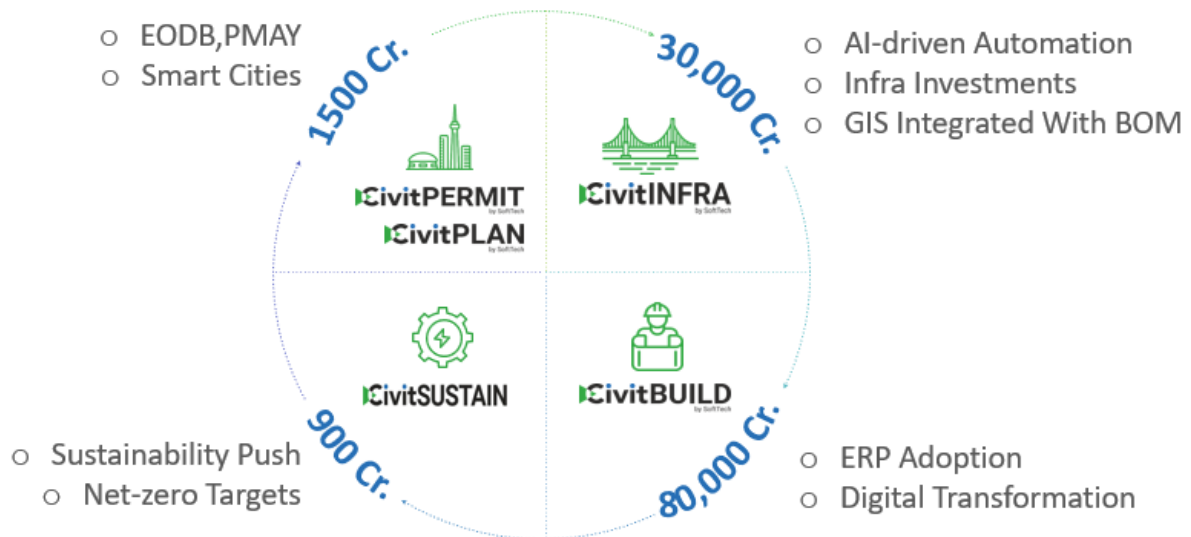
○ EODB,PMAY
○ Smart Cities

1500 Cr.

30,000 Cr.

○ AI-driven Automation
○ Infra Investments
○ GIS Integrated With BOM

CivitPERMIT by SoftTech
CivitPLAN by SoftTech

CivitINFRA by SoftTech

CivitSUSTAIN

CivitBUILD by SoftTech

900 Cr.

○ Sustainability Push
○ Net-zero Targets

80,000 Cr.

○ ERP Adoption
○ Digital Transformation